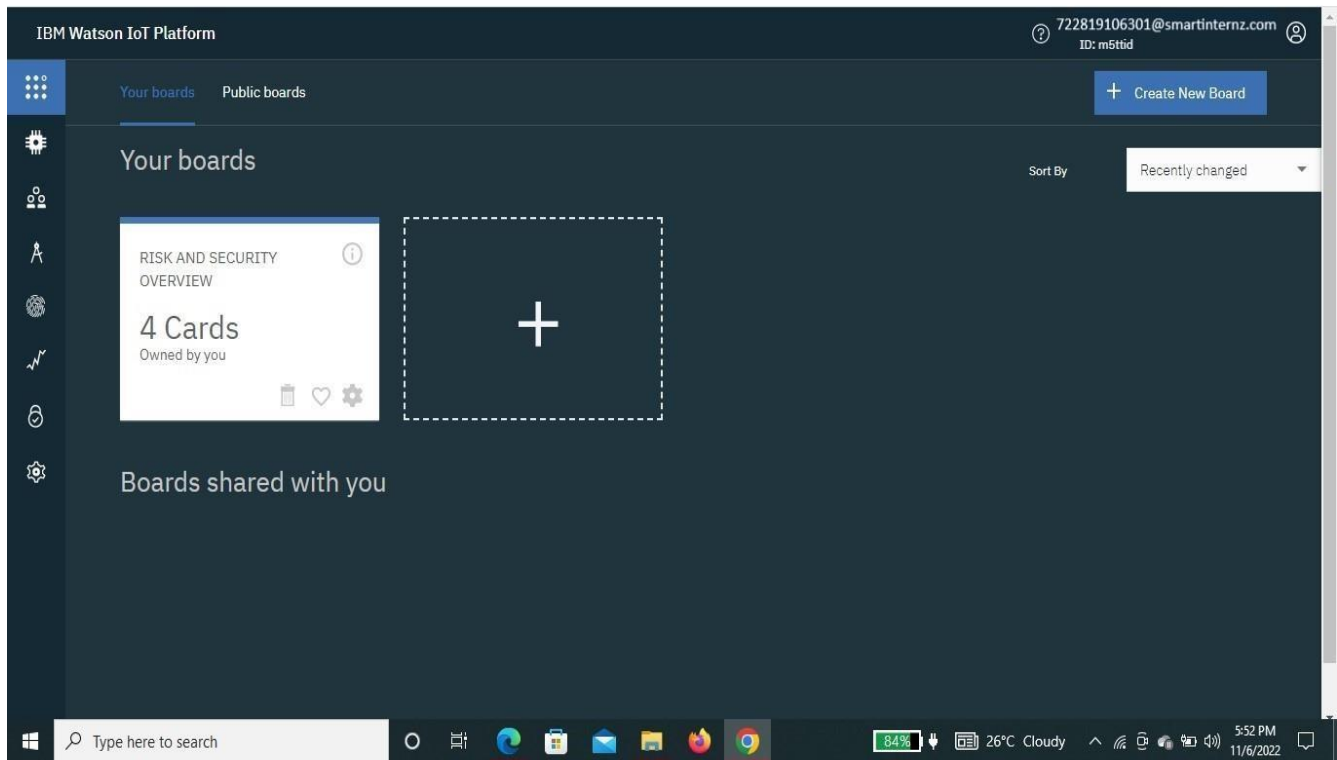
IBM Watson IoT Platform

722819106301@smartinternz.com
ID: m5ttid

Your boards Public boards

+ Create New Board

Your boards

Sort By Recently changed

RISK AND SECURITY OVERVIEW

4 Cards
Owned by you

+

Boards shared with you

Type here to search

84%

26°C Cloudy

5:52 PM
11/6/2022